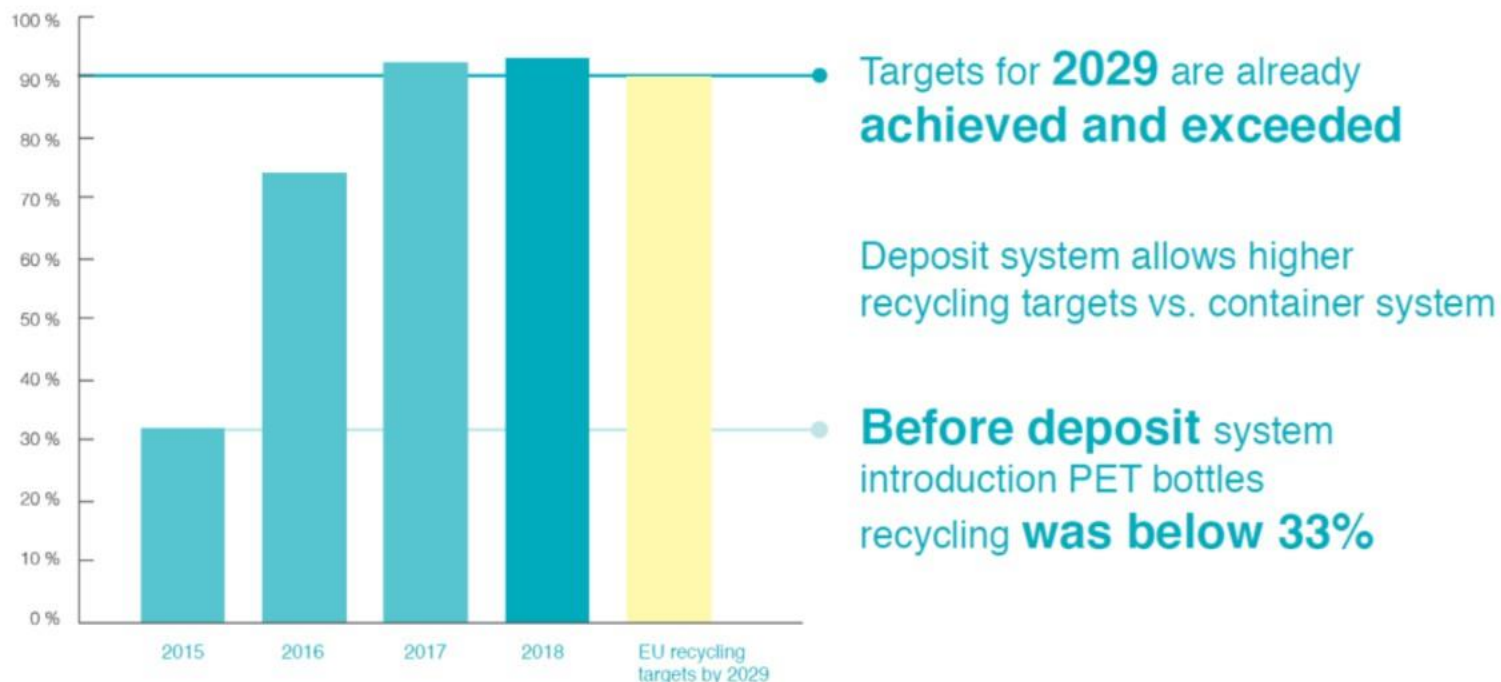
100 %
90 %
80 %
70 %
60 %
50 %
40 %
30 %
20 %
10 %
0 %

2015
2016
2017
2018
EU recycling targets by 2029

Targets for **2029** are already **achieved and exceeded**

Deposit system allows higher recycling targets vs. container system

**Before deposit** system introduction PET bottles recycling **was below 33%**